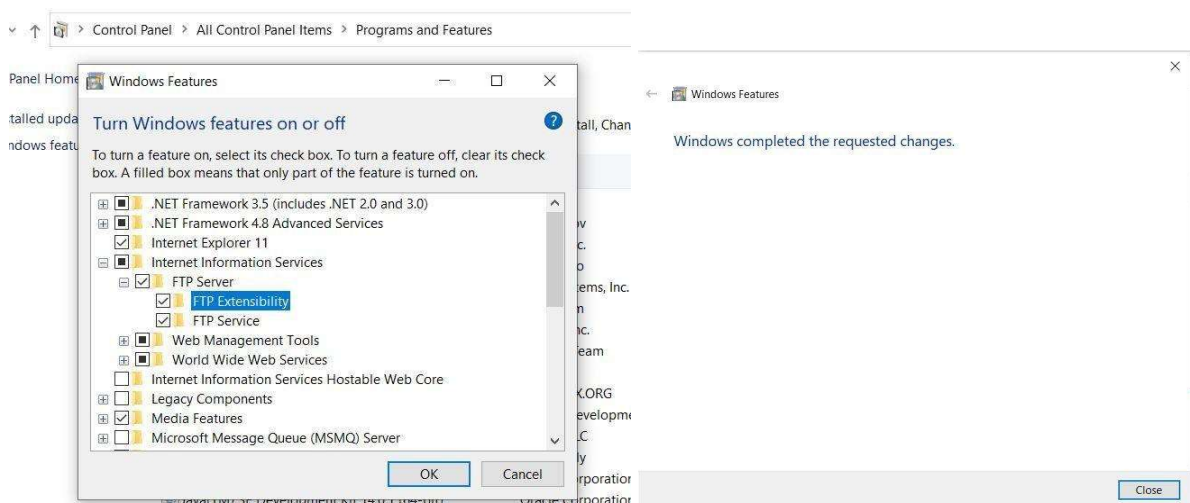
Control Panel > All Control Panel Items > Programs and Features

Panel Home
talled upda
ndows featu

Windows Features

Turn Windows features on or off

To turn a feature on, select its check box. To turn a feature off, clear its check box. A filled box means that only part of the feature is turned on.

.NET Framework 3.5 (includes .NET 2.0 and 3.0)
.NET Framework 4.8 Advanced Services
Internet Explorer 11
Internet Information Services
FTP Server
FTP Extensibility
FTP Service
Web Management Tools
World Wide Web Services
Internet Information Services Hostable Web Core
Legacy Components
Media Features
Microsoft Message Queue (MSMQ) Server

OK
Cancel

tall, Chan
ov
c.
o
tems, Inc.
m
nc.
eam
X.ORG
evelopm
LC
ly
rporatio
rporatio

Windows Features

Windows completed the requested changes.

Close